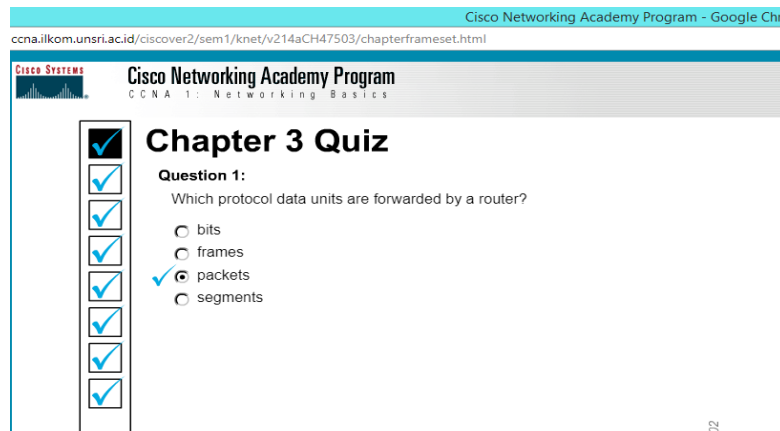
Cisco Networking Academy Program - Google Chr

ccna.ilkom.unsri.ac.id/ciscover2/sem1/knet/v214aCH47503/chapterframeset.html

CISCO SYSTEMS

Cisco Networking Academy Program
CCNA 1: Networking Basics

Chapter 3 Quiz

Question 1:
Which protocol data units are forwarded by a router?

bits
frames
packets
segments

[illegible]